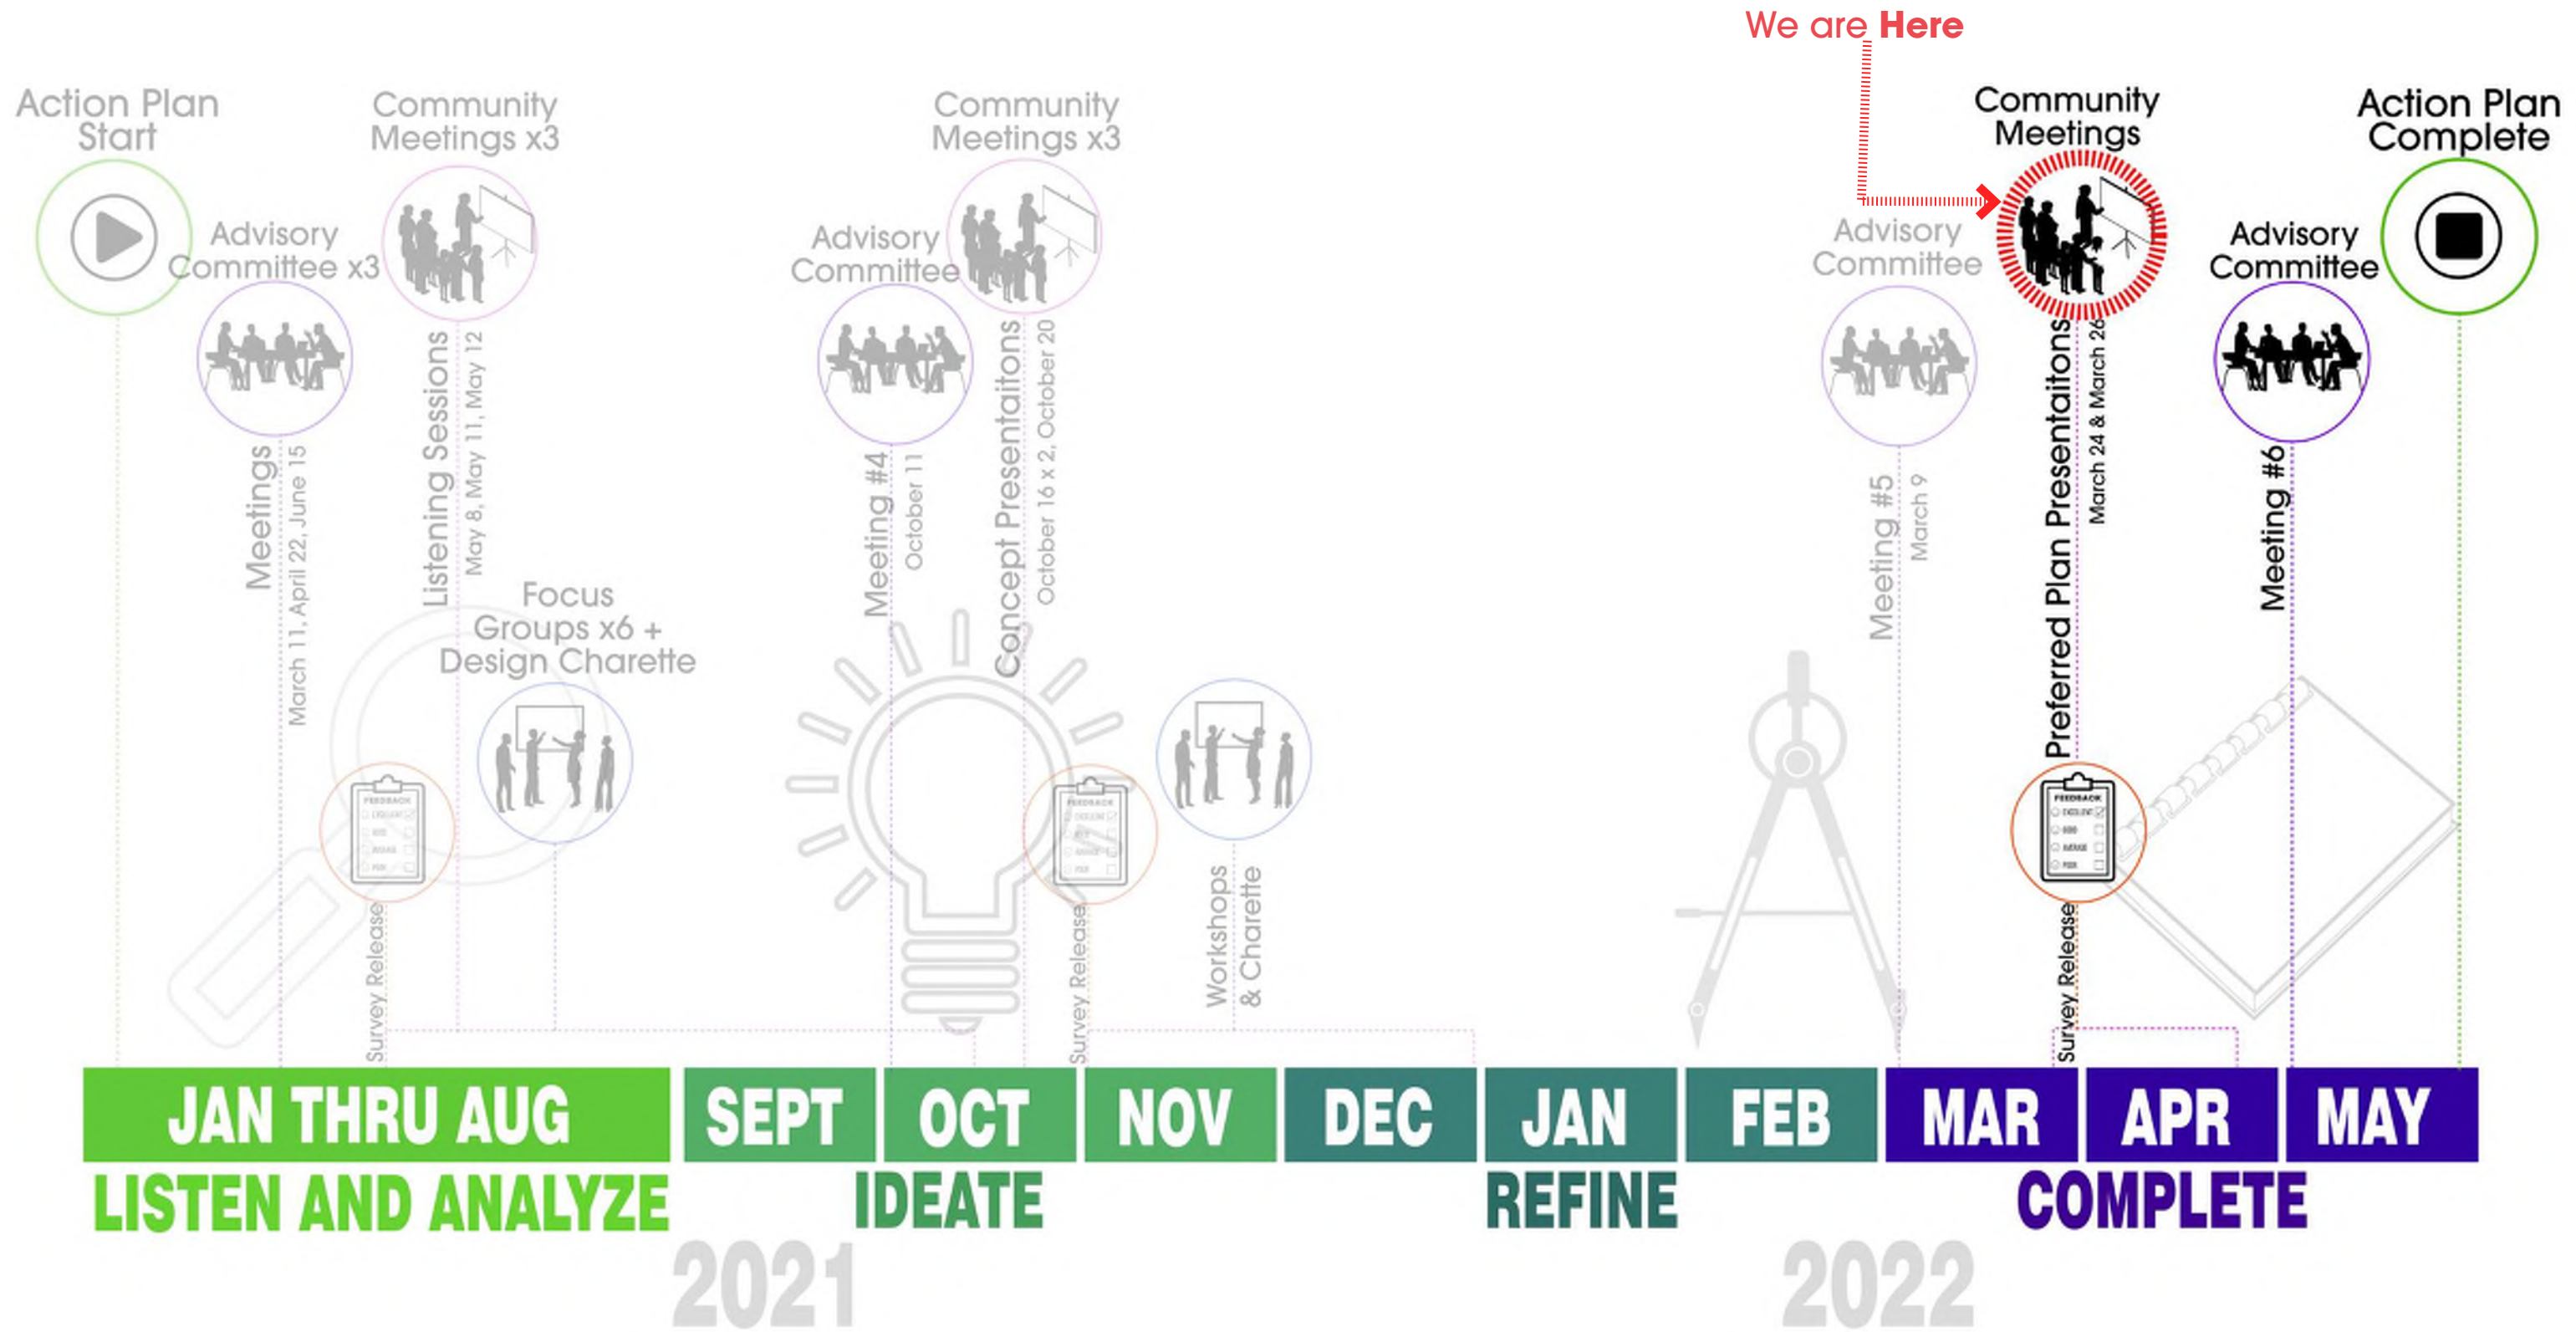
We are Here

Action Plan Start

Advisory Committee x3

Meetings
March 11, April 22, June 15

Community Meetings x3

Listening Sessions
May 8, May 11, May 12

Survey Release

Focus Groups x6 + Design Charette

Advisory Committee

Meeting #4
October 11

Community Meetings x3

Concept Presentaitons
October 16 x 2, October 20

Survey Release

Workshops & Charette

Advisory Committee

Meeting #5
March 9

Community Meetings

Preferred Plan Presentaitons
March 24 & March 26

Survey Release

Advisory Committee

Meeting #6

Action Plan Complete

| JAN THRU AUG | SEPT | OCT | NOV | DEC | JAN | FEB | MAR | APR | MAY |
|---|---|---|---|---|---|---|---|---|---|

LISTEN AND ANALYZE
IDEATE
REFINE
COMPLETE

2021
2022